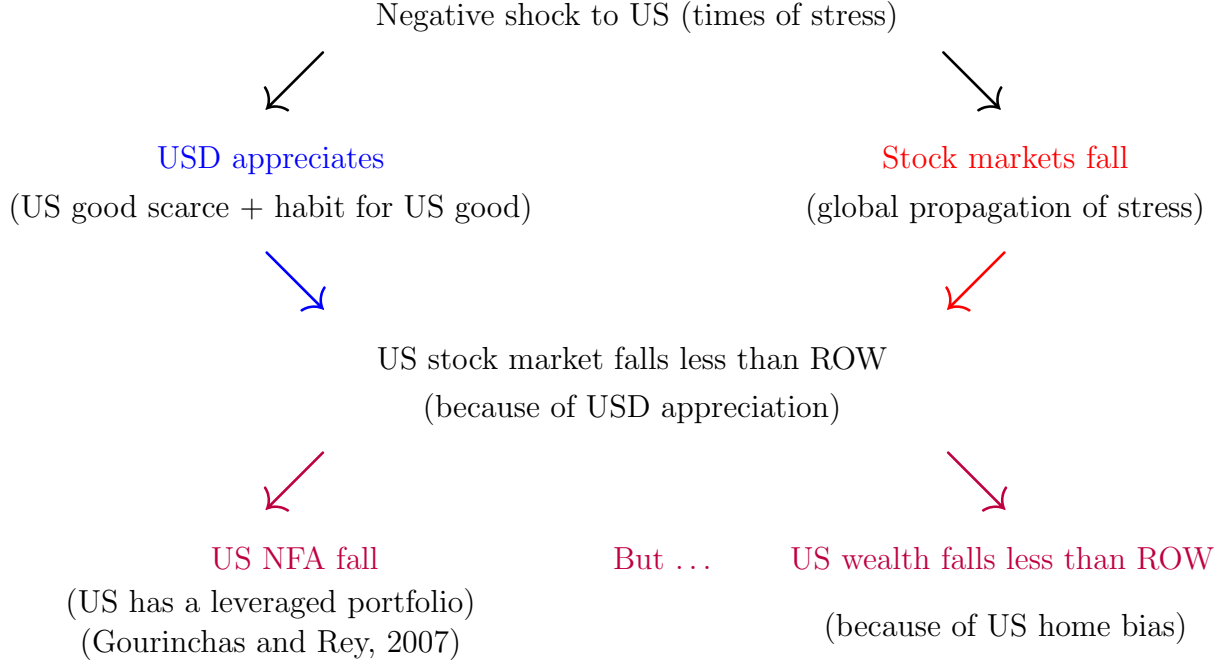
Negative shock to US (times of stress)

USD appreciates
(US good scarce + habit for US good)

Stock markets fall
(global propagation of stress)

US stock market falls less than ROW
(because of USD appreciation)

US NFA fall
(US has a leveraged portfolio)
(Gourinchas and Rey, 2007)

But …

US wealth falls less than ROW
(because of US home bias)